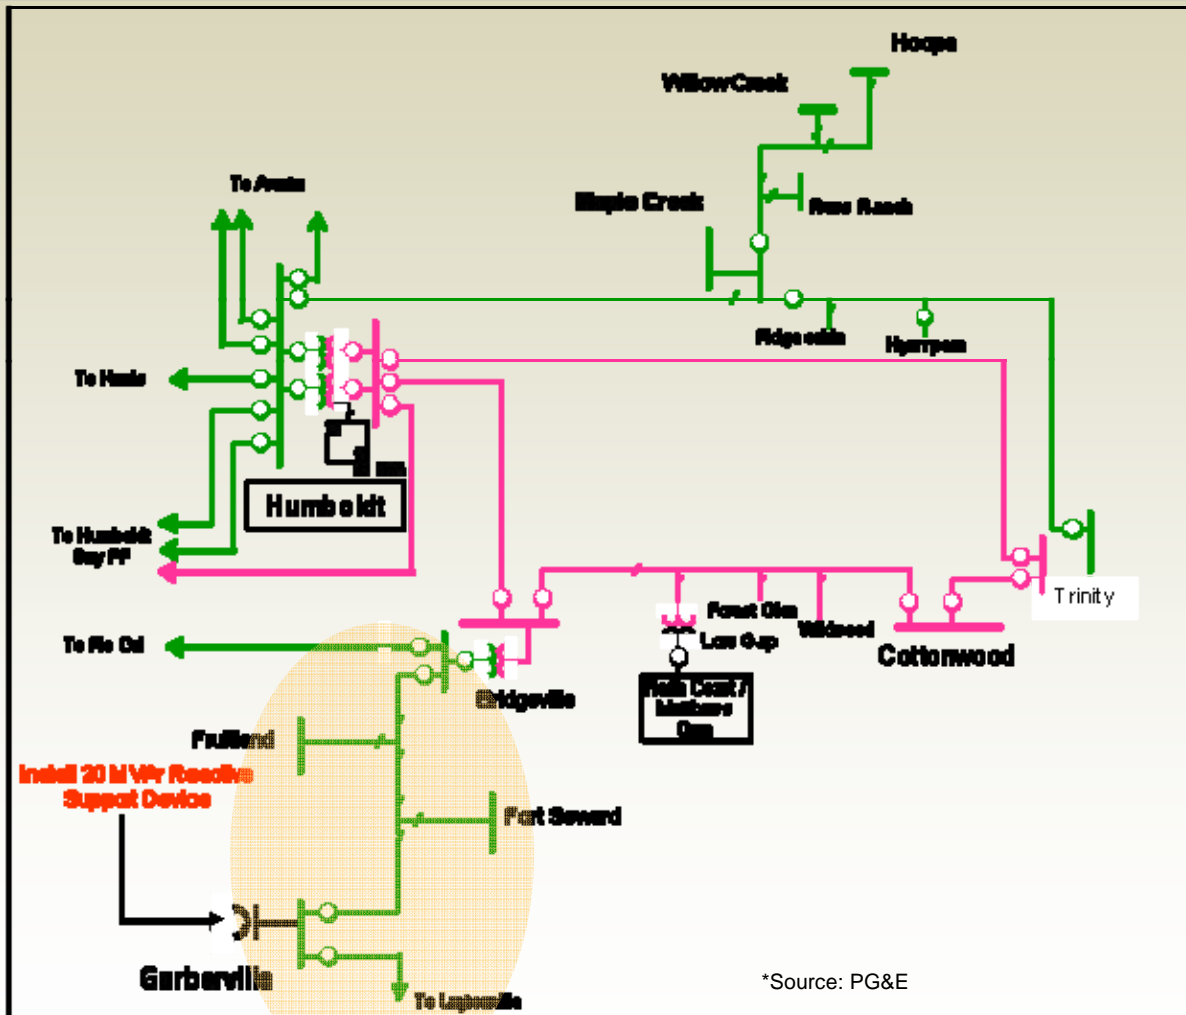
Hoopa
WillowCreek
Maple Creek
Rose Ranch
To Arcata
Ridgecabin
Hyampom
To Hum
Humboldt
To Humboldt Bay PP
Trinity
Forest Glen
Low Gap
Wildwood
Cottonwood
To Rio Dell
Bridgeville
North Coast / Mathews Dam
Fruitland
Install 20 MVAr Reactive Support Device
Fort Seward
Garberville
To Laytonville
*Source: PG&E